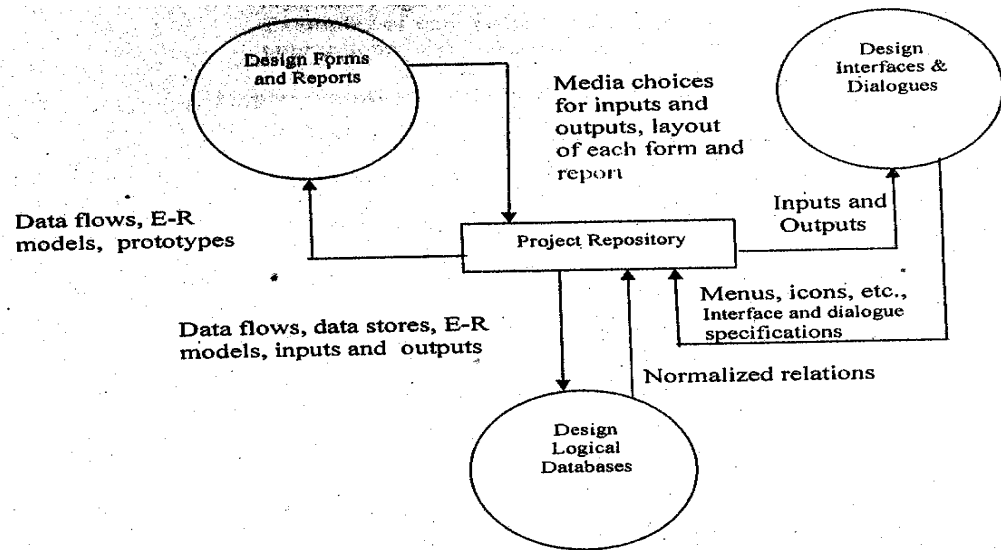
Design Forms and Reports

Media choices for inputs and outputs, layout of each form and report

Design Interfaces & Dialogues

Data flows, E-R models, prototypes

Project Repository

Inputs and Outputs

Menus, icons, etc., Interface and dialogue specifications

Data flows, data stores, E-R models, inputs and outputs

Normalized relations

Design Logical Databases